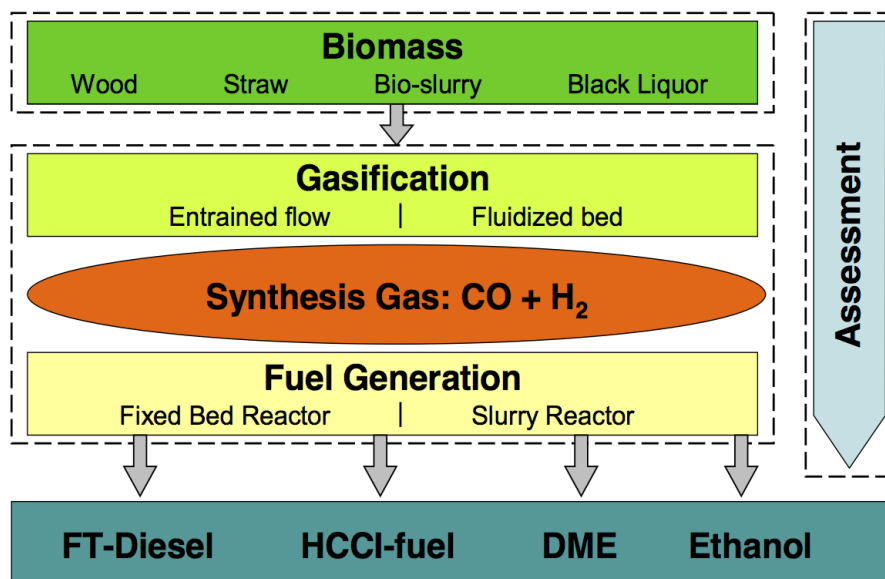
Biomass
Wood Straw Bio-slurry Black Liquor

Gasification
Entrained flow | Fluidized bed

Synthesis Gas: CO + $H_2$

Fuel Generation
Fixed Bed Reactor | Slurry Reactor

Assessment

FT-Diesel HCCI-fuel DME Ethanol